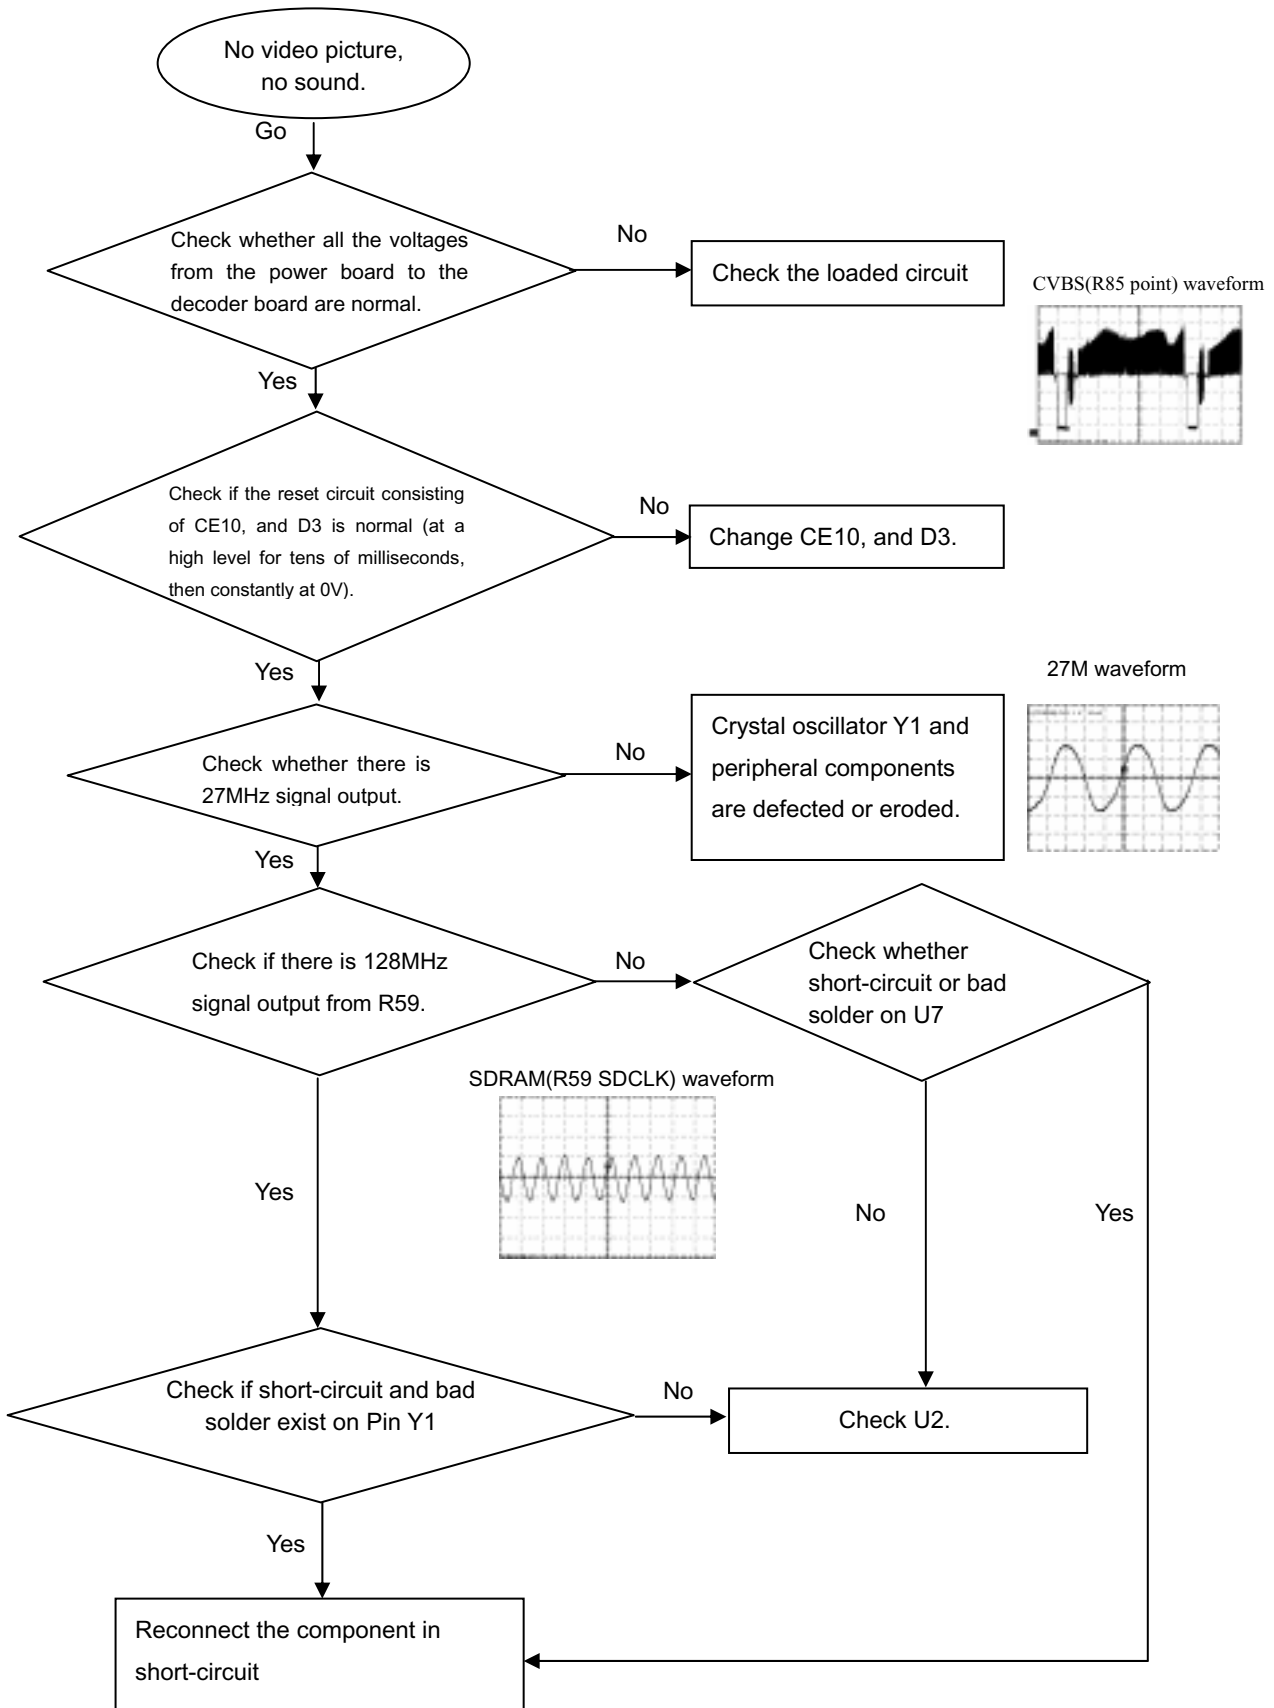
No video picture, no sound.

Go

Check whether all the voltages from the power board to the decoder board are normal.

No

Check the loaded circuit

CVBS(R85 point) waveform

Yes

Check if the reset circuit consisting of CE10, and D3 is normal (at a high level for tens of milliseconds, then constantly at 0V).

No

Change CE10, and D3.

Yes

27M waveform

Check whether there is 27MHz signal output.

No

Crystal oscillator Y1 and peripheral components are defected or eroded.

Yes

Check if there is 128MHz signal output from R59.

No

Check whether short-circuit or bad solder on U7

SDRAM(R59 SDCLK) waveform

Yes

No

Yes

Check if short-circuit and bad solder exist on Pin Y1

No

Check U2.

Yes

Reconnect the component in short-circuit